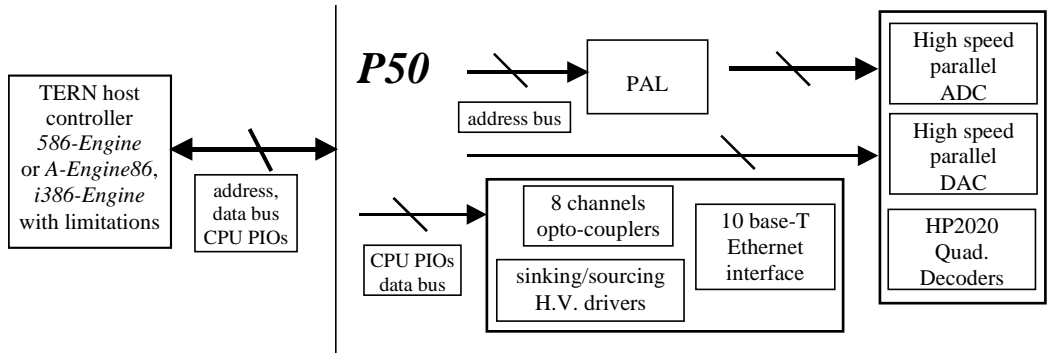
TERN host controller
586-Engine
or A-Engine86,
i386-Engine
with limitations

address, data bus CPU PIOs

P50

address bus

PAL

CPU PIOs data bus

8 channels opto-couplers

10 base-T Ethernet interface

sinking/sourcing H.V. drivers

High speed parallel ADC

High speed parallel DAC

HP2020 Quad. Decoders